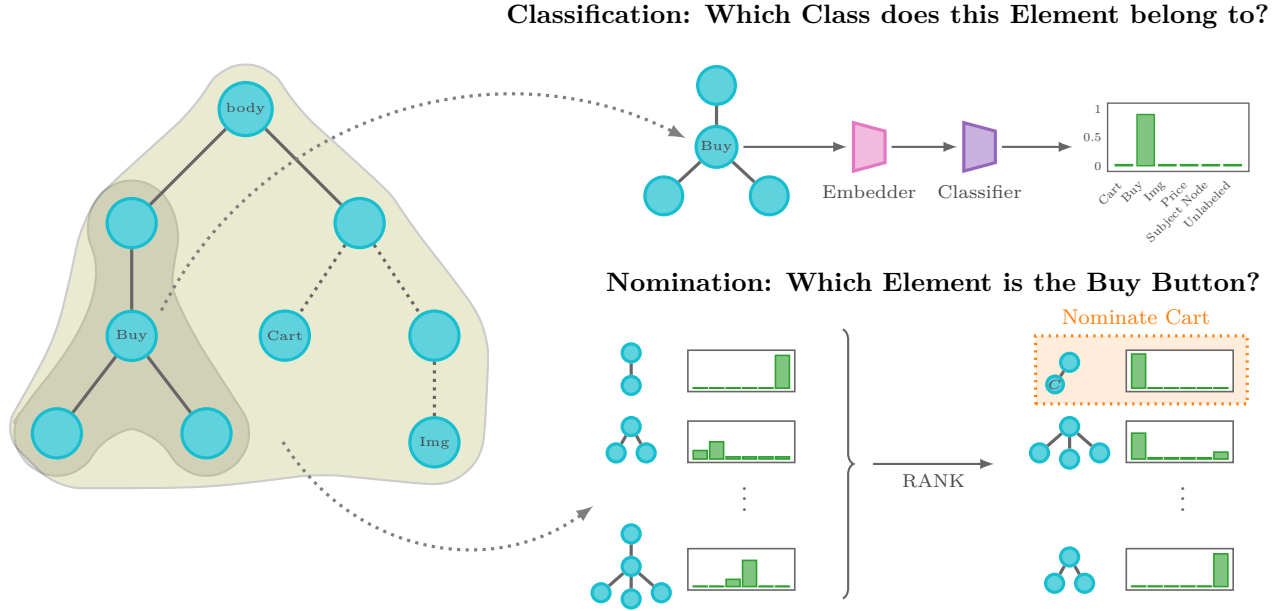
Classification: Which Class does this Element belong to?

body

Buy

Cart

Img

Buy

Embedder

Classifier

1

0.5

0

Cart

Buy

Img

Price

Subject Node

Unlabeled

Nomination: Which Element is the Buy Button?

Nominate Cart

C

RANK

⋮

⋮